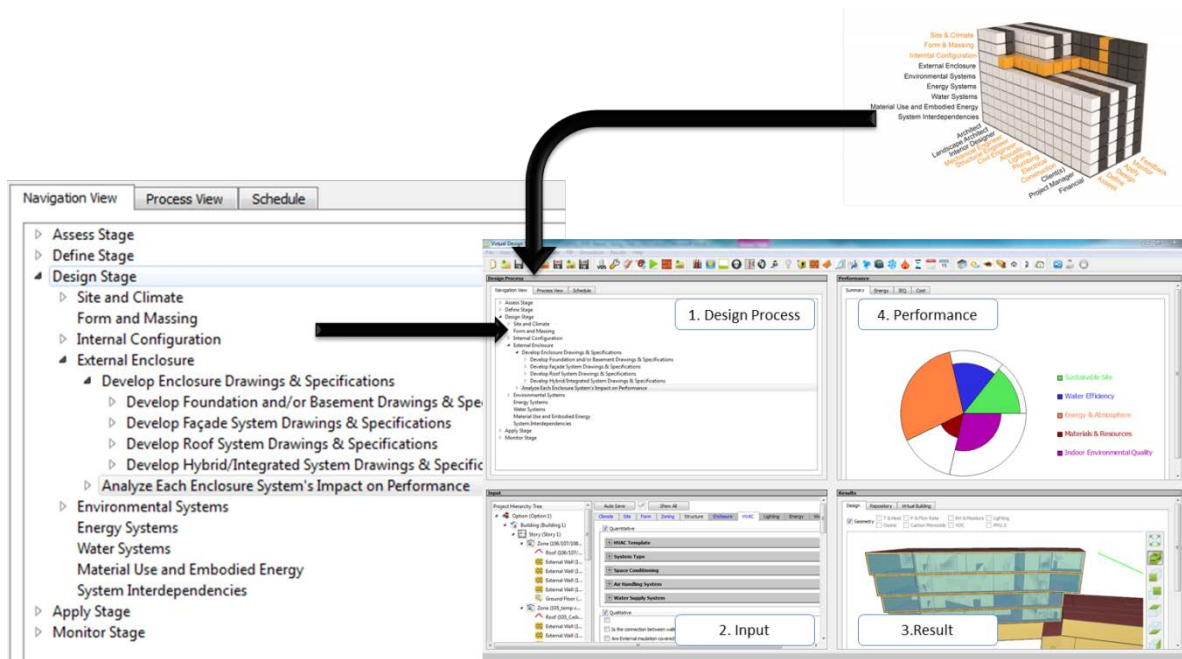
Site & Climate
Form & Massing
Internal Configuration
External Enclosure
Environmental Systems
Energy Systems
Water Systems
Material Use and Embodied Energy
System Interdependencies

Architect
Landscape Architect
Interior Designer
Client(s)
Project Manager
Financial

Navigation View | Process View | Schedule

Assess Stage
Define Stage
Design Stage
Site and Climate
Form and Massing
Internal Configuration
External Enclosure
Develop Enclosure Drawings & Specifications
Develop Foundation and/or Basement Drawings & Spec
Develop Façade System Drawings & Specifications
Develop Roof System Drawings & Specifications
Develop Hybrid/Integrated System Drawings & Specific
Analyze Each Enclosure System's Impact on Performance
Environmental Systems
Energy Systems
Water Systems
Material Use and Embodied Energy
System Interdependencies
Apply Stage
Monitor Stage

Virtual Design

Design Process
Navigation View | Process View | Schedule
Assess Stage
Define Stage
Design Stage
Site and Climate
Form and Massing
Internal Configuration
External Enclosure
Develop Enclosure Drawings & Specifications
Develop Foundation and/or Basement Drawings & Specifications
Develop Façade System Drawings & Specifications
Develop Roof System Drawings & Specifications
Develop Hybrid/Integrated System Drawings & Specifications
Analyze Each Enclosure System's Impact on Performance
Environmental Systems
Energy Systems
Water Systems
Material Use and Embodied Energy
System Interdependencies
Apply Stage
Monitor Stage

1. Design Process

Performance
Summary | Energy | IEQ | Cost

4. Performance

Sustainable Site
Water Efficiency
Energy & Atmosphere
Materials & Resources
Indoor Environmental Quality

Input
Project Hierarchy Tree
Option (Option 1)
Building (Building 1)
Story (Story 1)
Zone (106/107/108...
Roof (106/107/...
External Wall (1...
External Wall (1...
External Wall (1...
External Wall (1...
Ground Floor (...
Zone (105_temp c...
Roof (105_Cel...
External Wall (1...
External Wall (1...

Auto Save | Show All
Climate | Site | Form | Zoning | Structure | Enclosure | HVAC | Lighting | Energy
Quantitative
HVAC Template
Systems Type
Space Conditioning
Air Handling System
Water Supply System
Qualitative
Is the connection between wall...
Are External insulation covered...

2. Input

Results
Design | Repository | Virtual Building
Geometry

3.Result